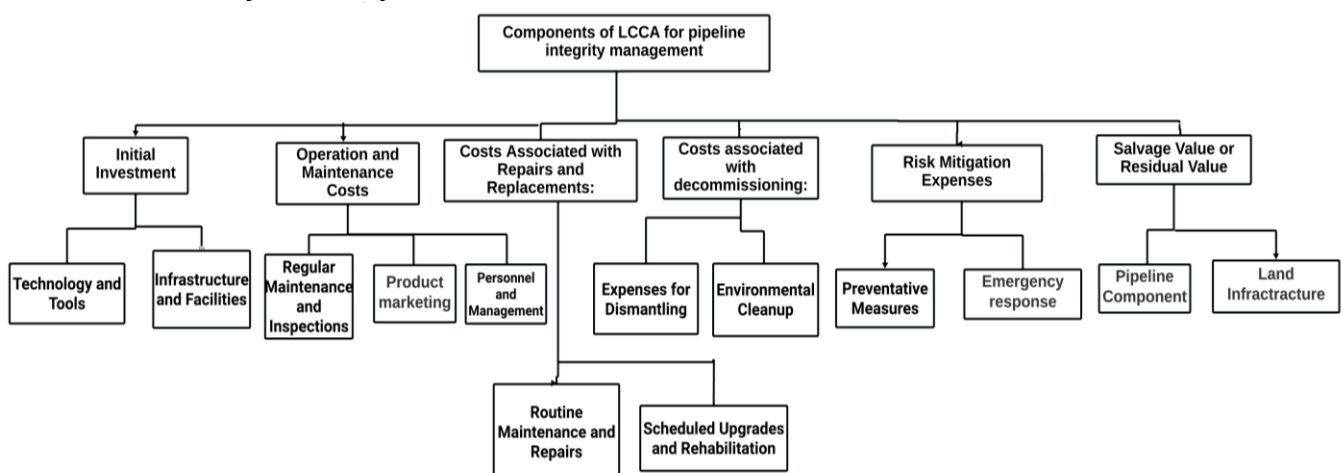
Components of LCCA for pipeline integrity management

Initial Investment

Technology and Tools

Infrastructure and Facilities

Operation and Maintenance Costs

Regular Maintenance and Inspections

Product marketing

Personnel and Management

Costs Associated with Repairs and Replacements:

Routine Maintenance and Repairs

Scheduled Upgrades and Rehabilitation

Costs associated with decommissioning:

Expenses for Dismantling

Environmental Cleanup

Risk Mitigation Expenses

Preventative Measures

Emergency response

Salvage Value or Residual Value

Pipeline Component

Land Infractracture